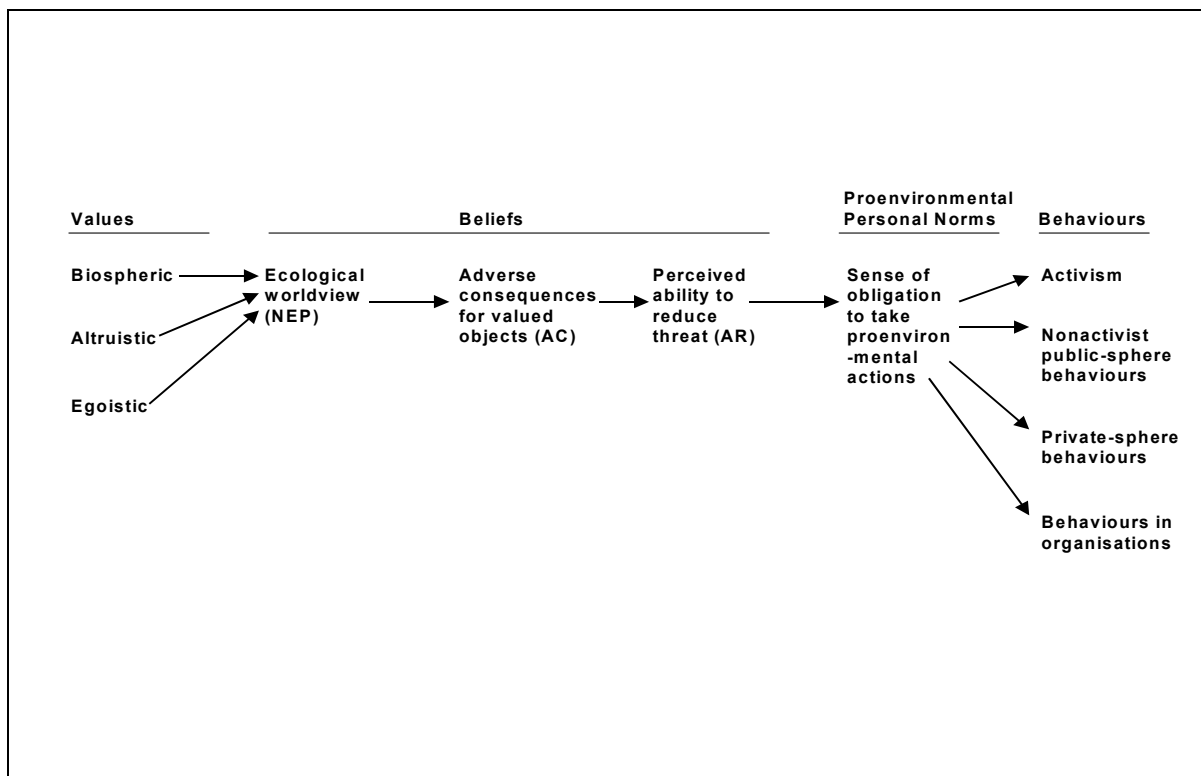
Values

Beliefs

Proenvironmental Personal Norms

Behaviours

Biospheric

Altruistic

Egoistic

Ecological worldview (NEP)

Adverse consequences for valued objects (AC)

Perceived ability to reduce threat (AR)

Sense of obligation to take proenviron -mental actions

Activism

Nonactivist public-sphere behaviours

Private-sphere behaviours

Behaviours in organisations